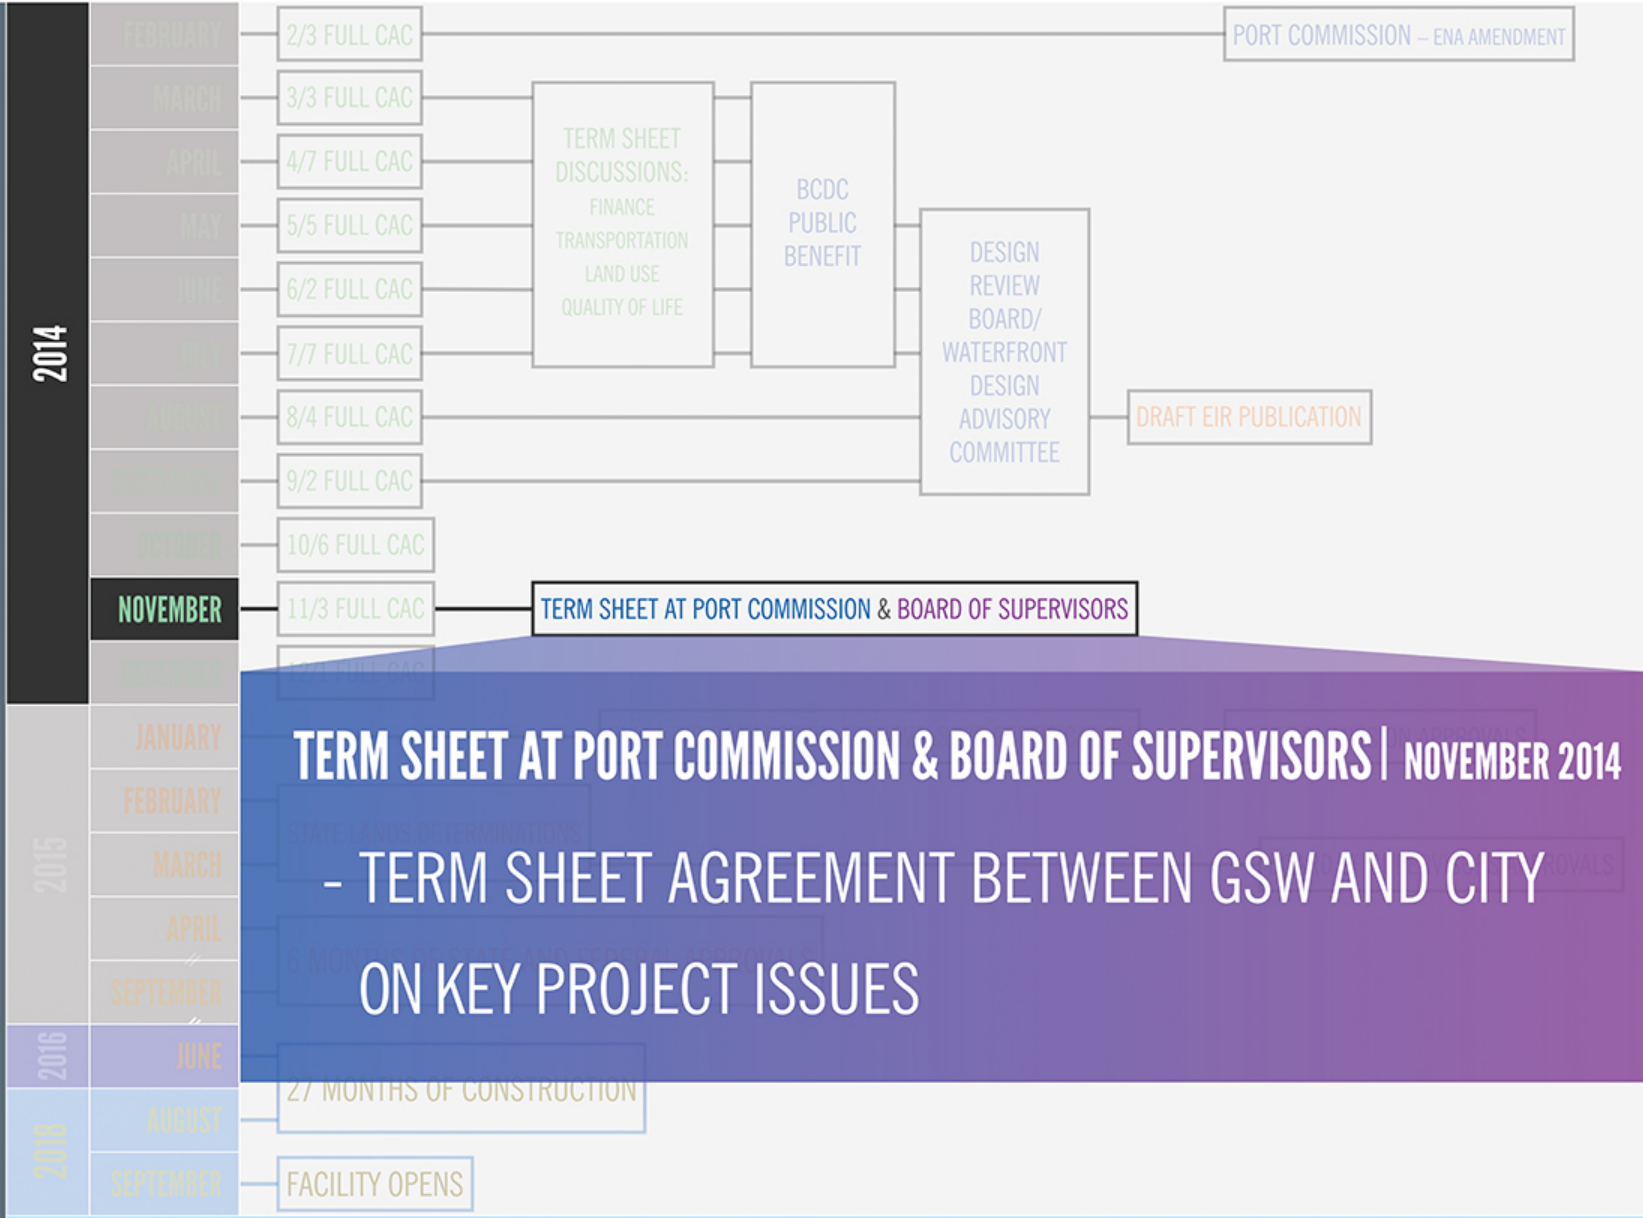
2014

FEBRUARY
MARCH
APRIL
MAY
JUNE
JULY
AUGUST
SEPTEMBER
OCTOBER
NOVEMBER
DECEMBER

2/3 FULL CAC
3/3 FULL CAC
4/7 FULL CAC
5/5 FULL CAC
6/2 FULL CAC
7/7 FULL CAC
8/4 FULL CAC
9/2 FULL CAC
10/6 FULL CAC
11/3 FULL CAC
12/1 FULL CAC

PORT COMMISSION – ENA AMENDMENT

TERM SHEET DISCUSSIONS: FINANCE TRANSPORTATION LAND USE QUALITY OF LIFE

BCDC PUBLIC BENEFIT

DESIGN REVIEW BOARD/ WATERFRONT DESIGN ADVISORY COMMITTEE

DRAFT EIR PUBLICATION

TERM SHEET AT PORT COMMISSION & BOARD OF SUPERVISORS

2015

JANUARY
FEBRUARY
MARCH
APRIL
SEPTEMBER

STATE LANDS DETERMINATIONS

6 MONTHS OF STATE AND FEDERAL APPROVALS

2016

JUNE

27 MONTHS OF CONSTRUCTION

2018

AUGUST
SEPTEMBER

FACILITY OPENS

TERM SHEET AT PORT COMMISSION & BOARD OF SUPERVISORS | NOVEMBER 2014

- TERM SHEET AGREEMENT BETWEEN GSW AND CITY ON KEY PROJECT ISSUES